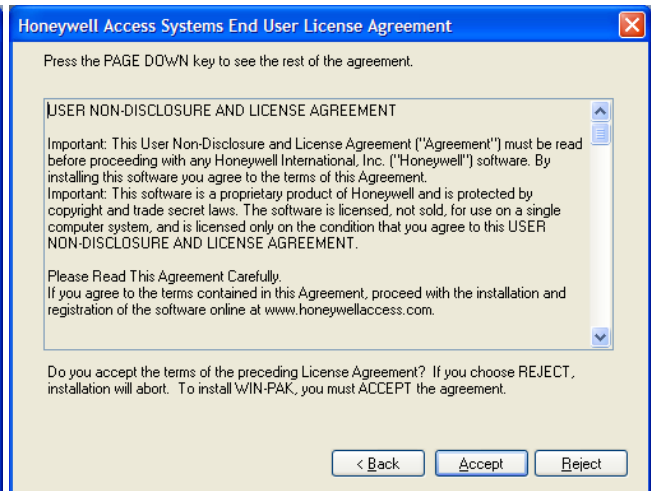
Honeywell Access Systems End User License Agreement

Press the PAGE DOWN key to see the rest of the agreement.

USER NON-DISCLOSURE AND LICENSE AGREEMENT

Important: This User Non-Disclosure and License Agreement ("Agreement") must be read before proceeding with any Honeywell International, Inc. ("Honeywell") software. By installing this software you agree to the terms of this Agreement.
Important: This software is a proprietary product of Honeywell and is protected by copyright and trade secret laws. The software is licensed, not sold, for use on a single computer system, and is licensed only on the condition that you agree to this USER NON-DISCLOSURE AND LICENSE AGREEMENT.

Please Read This Agreement Carefully.
If you agree to the terms contained in this Agreement, proceed with the installation and registration of the software online at www.honeywellaccess.com.

Do you accept the terms of the preceding License Agreement? If you choose REJECT, installation will abort. To install WIN-PAK, you must ACCEPT the agreement.

< Back Accept Reject